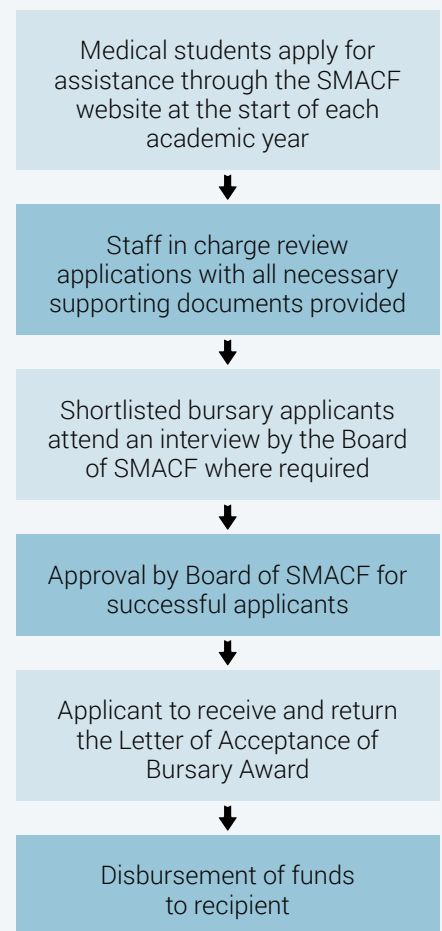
Medical students apply for assistance through the SMACF website at the start of each academic year

Staff in charge review applications with all necessary supporting documents provided

Shortlisted bursary applicants attend an interview by the Board of SMACF where required

Approval by Board of SMACF for successful applicants

Applicant to receive and return the Letter of Acceptance of Bursary Award

Disbursement of funds to recipient